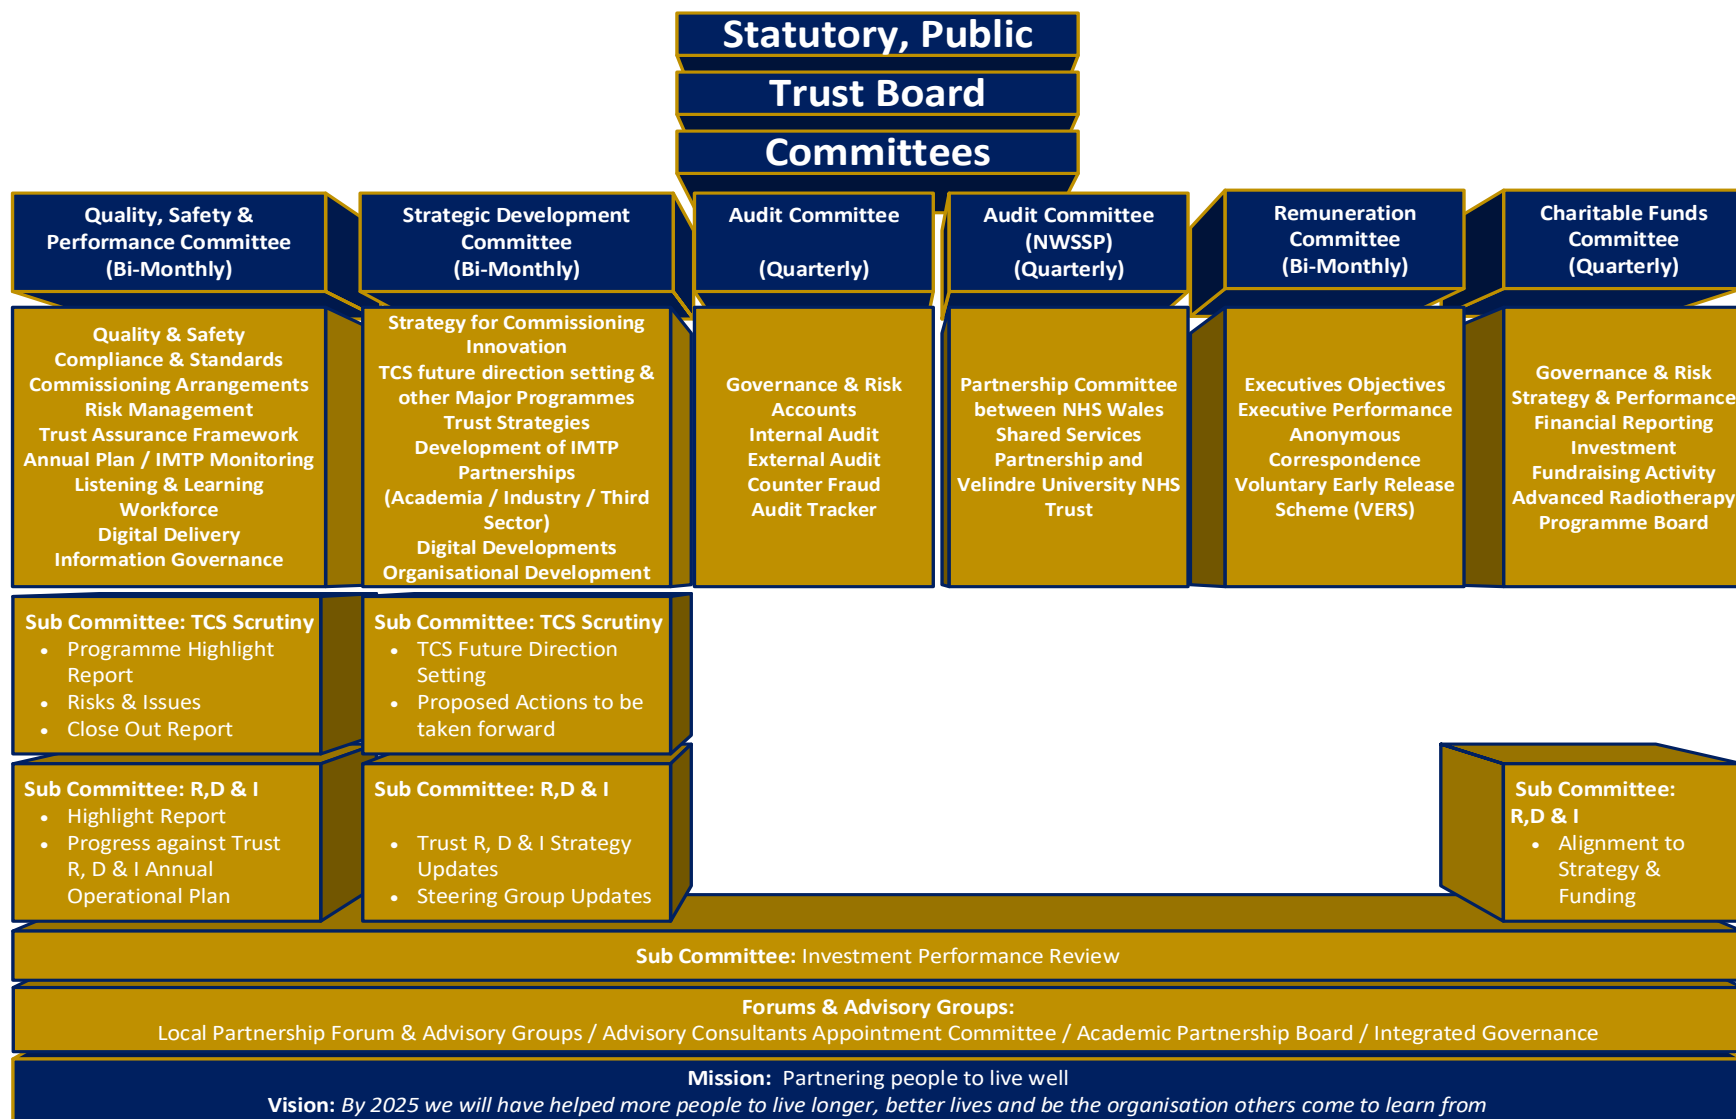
Statutory, Public

Trust Board

Committees

Quality, Safety & Performance Committee (Bi-Monthly)

Strategic Development Committee (Bi-Monthly)

Audit Committee

(Quarterly)

Audit Committee (NWSSP) (Quarterly)

Remuneration Committee (Bi-Monthly)

Charitable Funds Committee (Quarterly)

Quality & Safety
Compliance & Standards
Commissioning Arrangements
Risk Management
Trust Assurance Framework
Annual Plan / IMTP Monitoring
Listening & Learning
Workforce
Digital Delivery
Information Governance

Strategy for Commissioning Innovation
TCS future direction setting & other Major Programmes
Trust Strategies
Development of IMTP
Partnerships
(Academia / Industry / Third Sector)
Digital Developments
Organisational Development

Governance & Risk
Accounts
Internal Audit
External Audit
Counter Fraud
Audit Tracker

Partnership Committee between NHS Wales Shared Services Partnership and Velindre University NHS Trust

Executives Objectives
Executive Performance
Anonymous Correspondence
Voluntary Early Release Scheme (VERS)

Governance & Risk
Strategy & Performance
Financial Reporting
Investment
Fundraising Activity
Advanced Radiotherapy Programme Board

Sub Committee: TCS Scrutiny
• Programme Highlight Report
• Risks & Issues
• Close Out Report

Sub Committee: TCS Scrutiny
• TCS Future Direction Setting
• Proposed Actions to be taken forward

Sub Committee: R,D & I
• Highlight Report
• Progress against Trust R, D & I Annual Operational Plan

Sub Committee: R,D & I
• Trust R, D & I Strategy Updates
• Steering Group Updates

Sub Committee: R,D & I
• Alignment to Strategy & Funding

Sub Committee: Investment Performance Review

Forums & Advisory Groups:
Local Partnership Forum & Advisory Groups / Advisory Consultants Appointment Committee / Academic Partnership Board / Integrated Governance

Mission: Partnering people to live well
Vision: By 2025 we will have helped more people to live longer, better lives and be the organisation others come to learn from